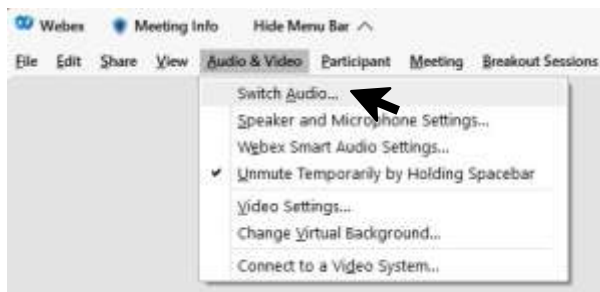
Webex   Meeting Info   Hide Menu Bar

File   Edit   Share   View   Audio & Video   Participant   Meeting   Breakout Sessions

Switch Audio...
Speaker and Microphone Settings...
Webex Smart Audio Settings...
✔ Unmute Temporarily by Holding Spacebar
Video Settings...
Change Virtual Background...
Connect to a Video System...